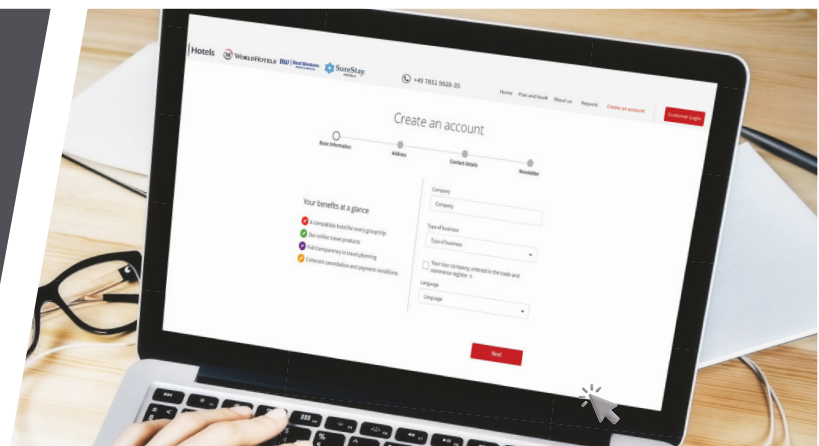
Hotels WorldHotels BW Best Western SureStay HOTELS

+49 7851 9928-35

Home Plan and book About us Request Create an account Customer login

Create an account

Basic information Address Contact details Newsletter

Your benefits at a glance

A compatible hotel for every group trip

Our online travel products

Full transparency in travel planning

Coherent cancellation and payment conditions

Company

Company

Type of business

Type of business

Your tour company, entered in the trade and commerce register

Language

Language

Next